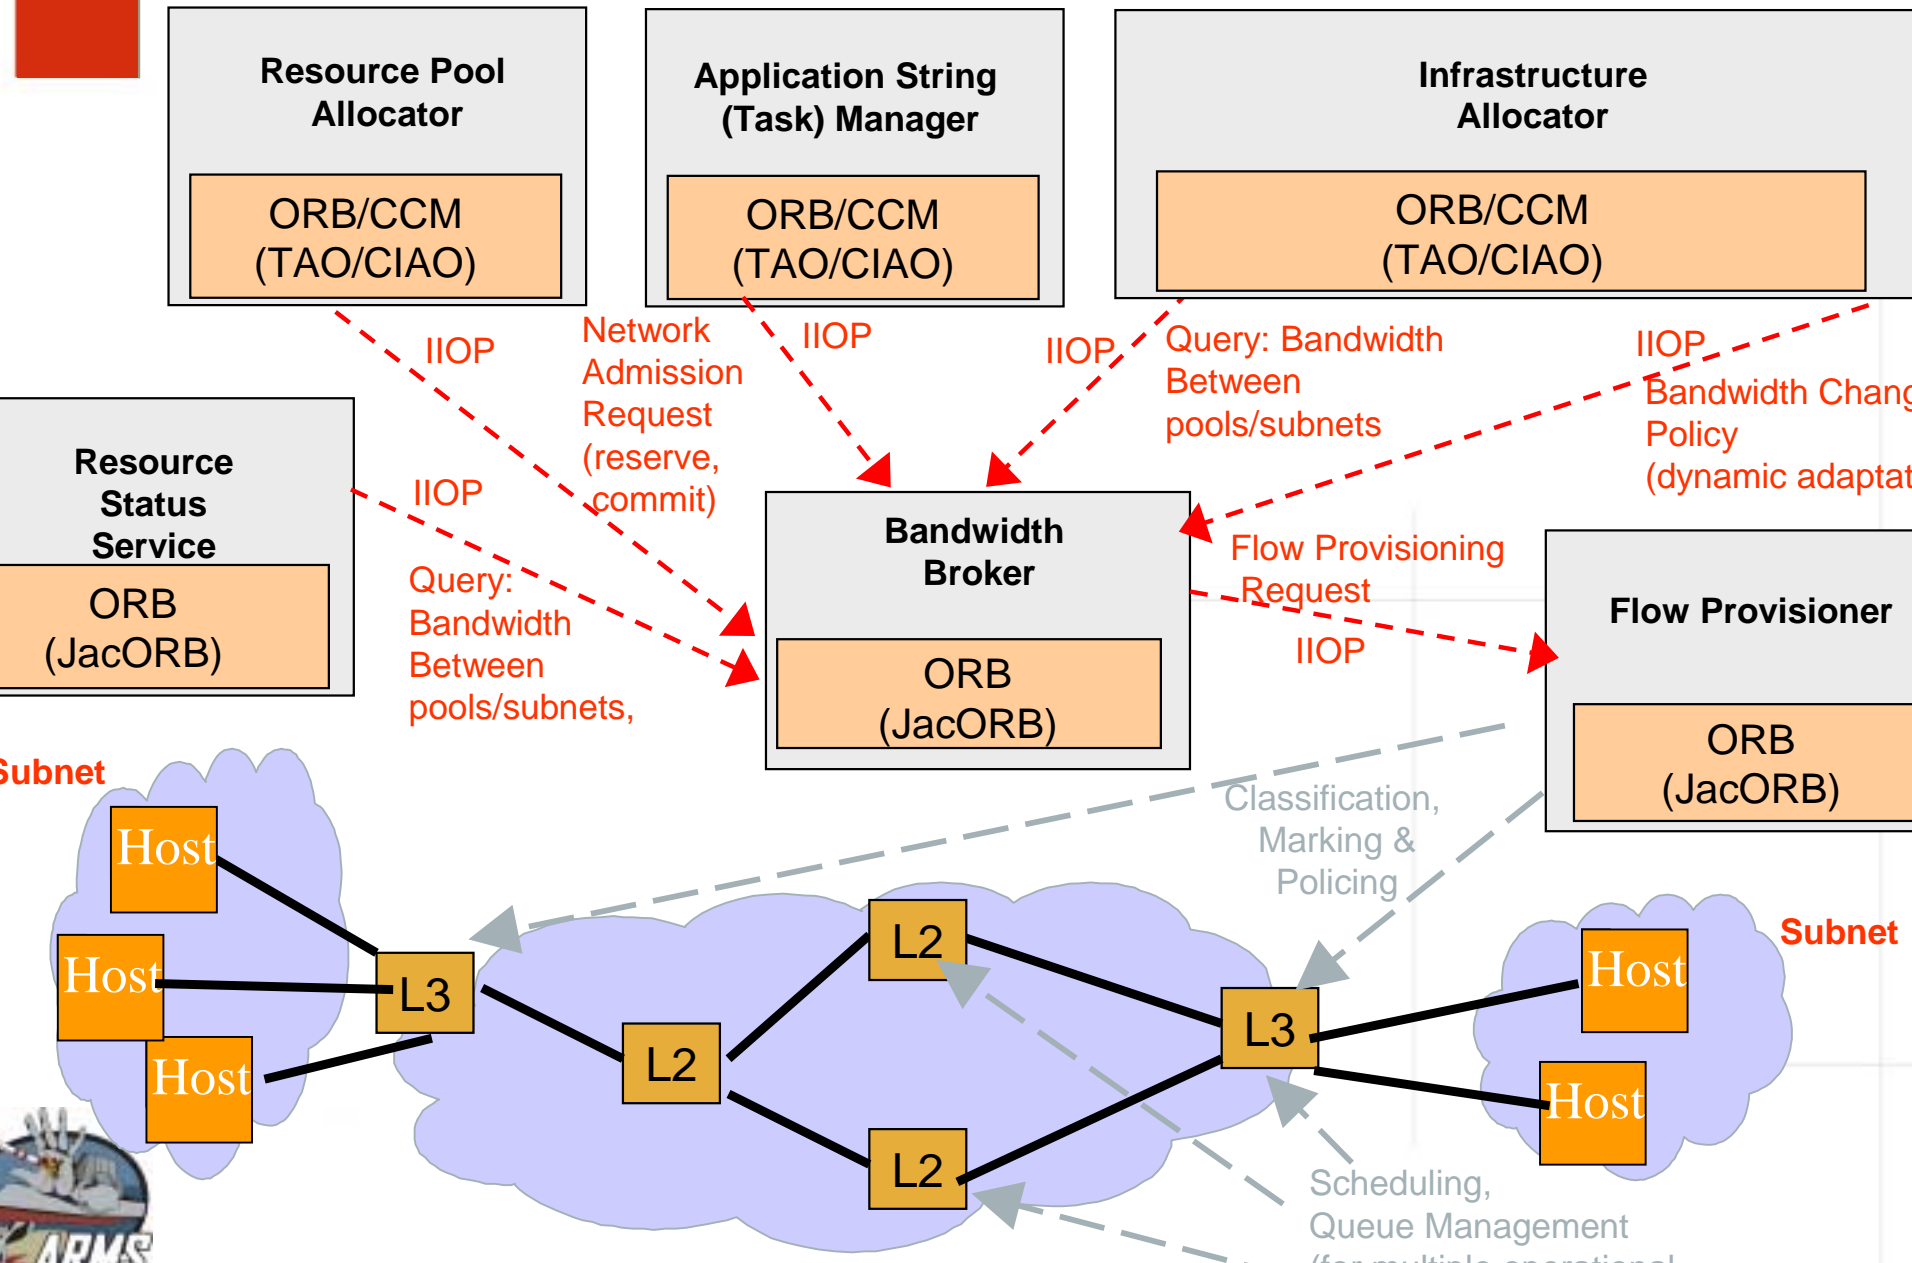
Resource Pool Allocator

ORB/CCM (TAO/CIAO)

Application String (Task) Manager

ORB/CCM (TAO/CIAO)

Infrastructure Allocator

ORB/CCM (TAO/CIAO)

IIOP

Network Admission Request (reserve, commit)

IIOP

IIOP

Query: Bandwidth Between pools/subnets

IIOP

Bandwidth Chang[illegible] Policy (dynamic adaptat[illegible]

Resource Status Service

ORB (JacORB)

IIOP

Query: Bandwidth Between pools/subnets,

Bandwidth Broker

ORB (JacORB)

Flow Provisioning Request

IIOP

Flow Provisioner

ORB (JacORB)

Subnet

Host

Host

Host

L3

Classification, Marking & Policing

L2

L2

L2

L3

Subnet

Host

Host

Scheduling, Queue Management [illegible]

ARMS